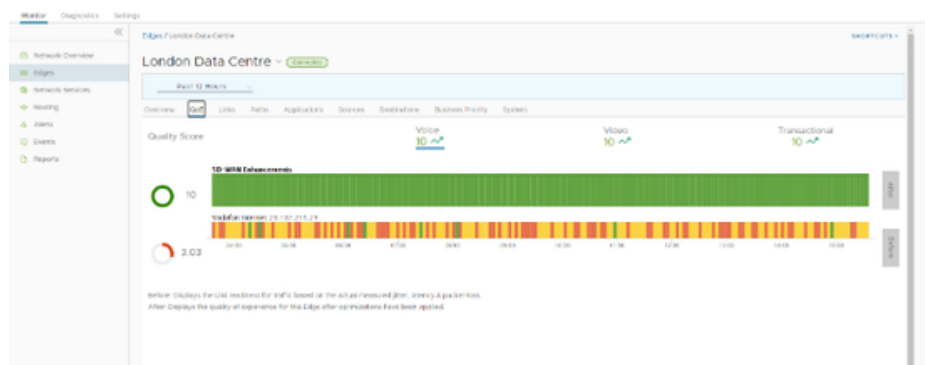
Monitor Diagnostics Settings

Network Overview
Edges
Network Services
Routing
Alerts
Events
Reports

Edges / London Data Centre

SHORTCUTS

London Data Centre Connected

Past 12 Hours

Overview QoE Links Paths Applications Sources Destinations Business Priority System

Quality Score

Voice
10

Video
10

Transactional
10

10

SD-WAN Enhancements

Vodafone Internet 20.102.215.29

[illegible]

After

Before

3.03

Before: Displays the Link readiness for traffic based on the actual measured jitter, latency & packet loss.
After: Displays the quality of experience for this Edge after optimizations have been applied.